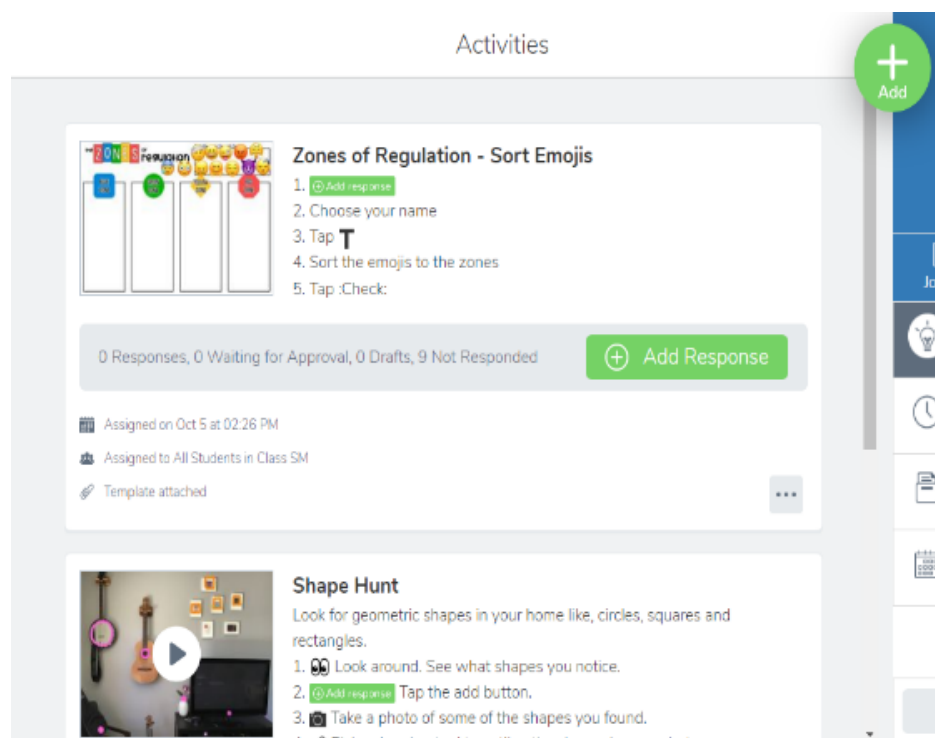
Activities

Add

the ZONES of Regulation

Zones of Regulation - Sort Emojis

1. Add response
2. Choose your name
3. Tap T
4. Sort the emojis to the zones
5. Tap :Check:

0 Responses, 0 Waiting for Approval, 0 Drafts, 9 Not Responded

Add Response

Assigned on Oct 5 at 02:26 PM

Assigned to All Students in Class SM

Template attached

...

Shape Hunt

Look for geometric shapes in your home like, circles, squares and rectangles.

1. Look around. See what shapes you notice.
2. Add response Tap the add button.
3. Take a photo of some of the shapes you found.
4. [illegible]

Jo